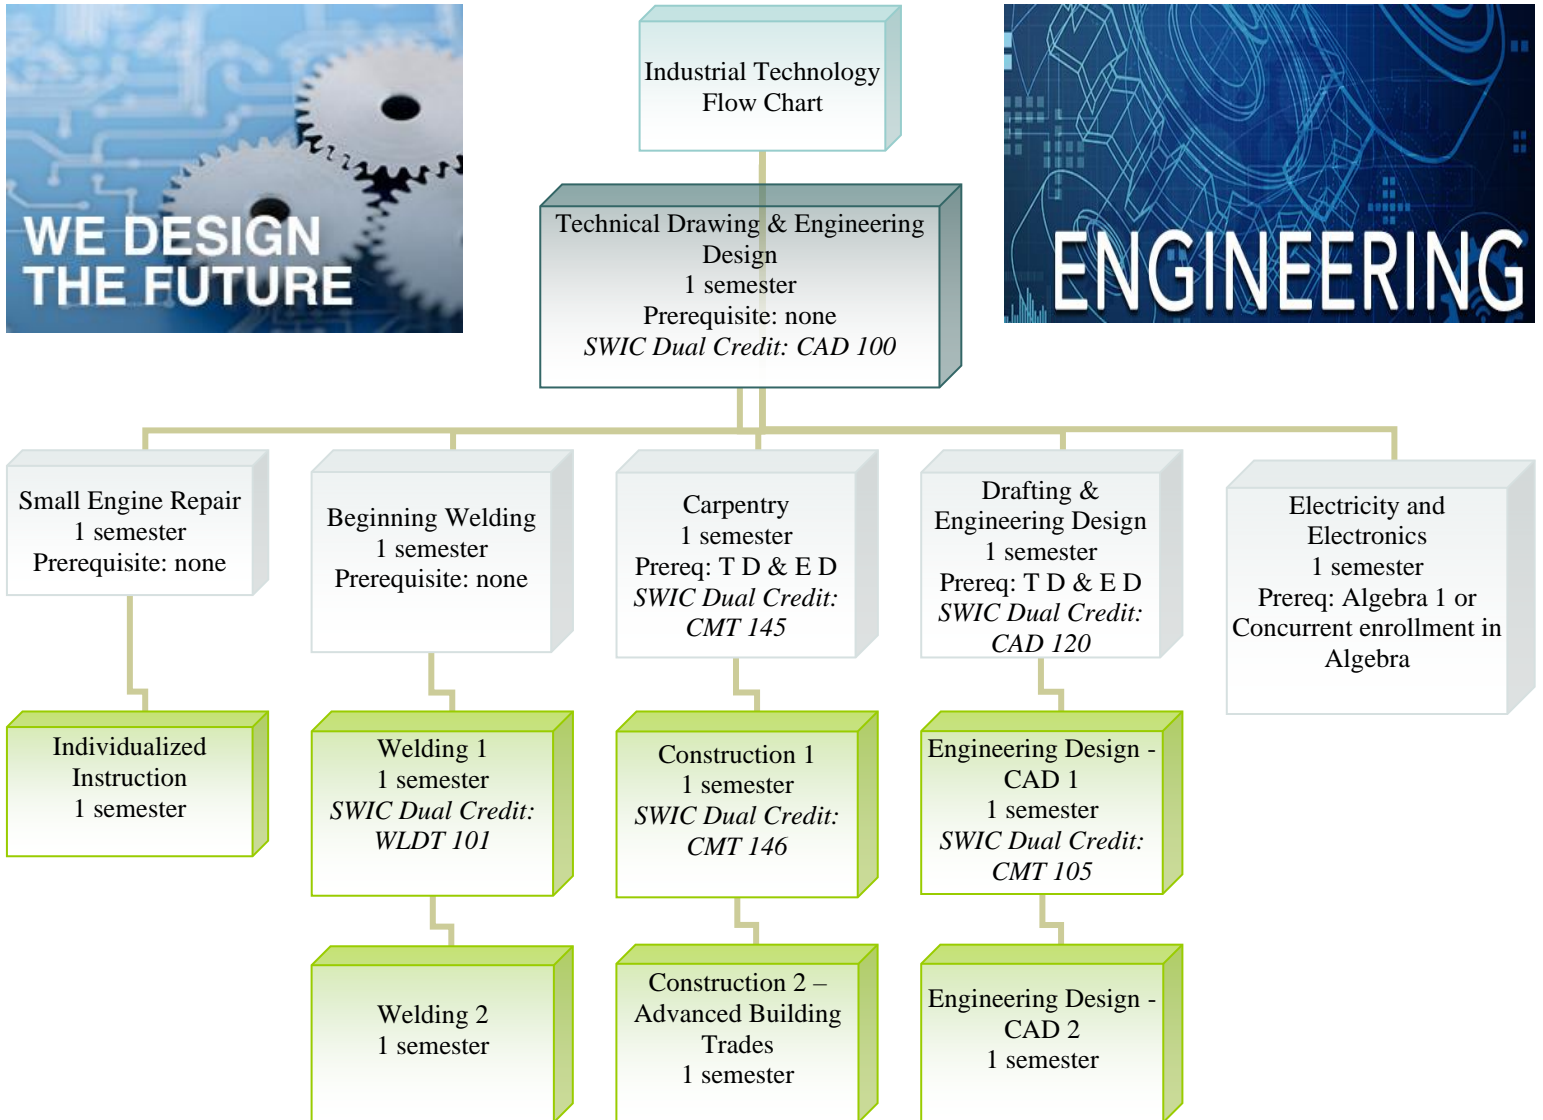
WE DESIGN THE FUTURE

Industrial Technology Flow Chart

ENGINEERING

Technical Drawing & Engineering Design
1 semester
Prerequisite: none
*SWIC Dual Credit: CAD 100*

Small Engine Repair
1 semester
Prerequisite: none

Beginning Welding
1 semester
Prerequisite: none

Carpentry
1 semester
Prereq: T D & E D
*SWIC Dual Credit: CMT 145*

Drafting & Engineering Design
1 semester
Prereq: T D & E D
*SWIC Dual Credit: CAD 120*

Electricity and Electronics
1 semester
Prereq: Algebra 1 or Concurrent enrollment in Algebra

Individualized Instruction
1 semester

Welding 1
1 semester
*SWIC Dual Credit: WLDT 101*

Construction 1
1 semester
*SWIC Dual Credit: CMT 146*

Engineering Design - CAD 1
1 semester
*SWIC Dual Credit: CMT 105*

Welding 2
1 semester

Construction 2 – Advanced Building Trades
1 semester

Engineering Design - CAD 2
1 semester